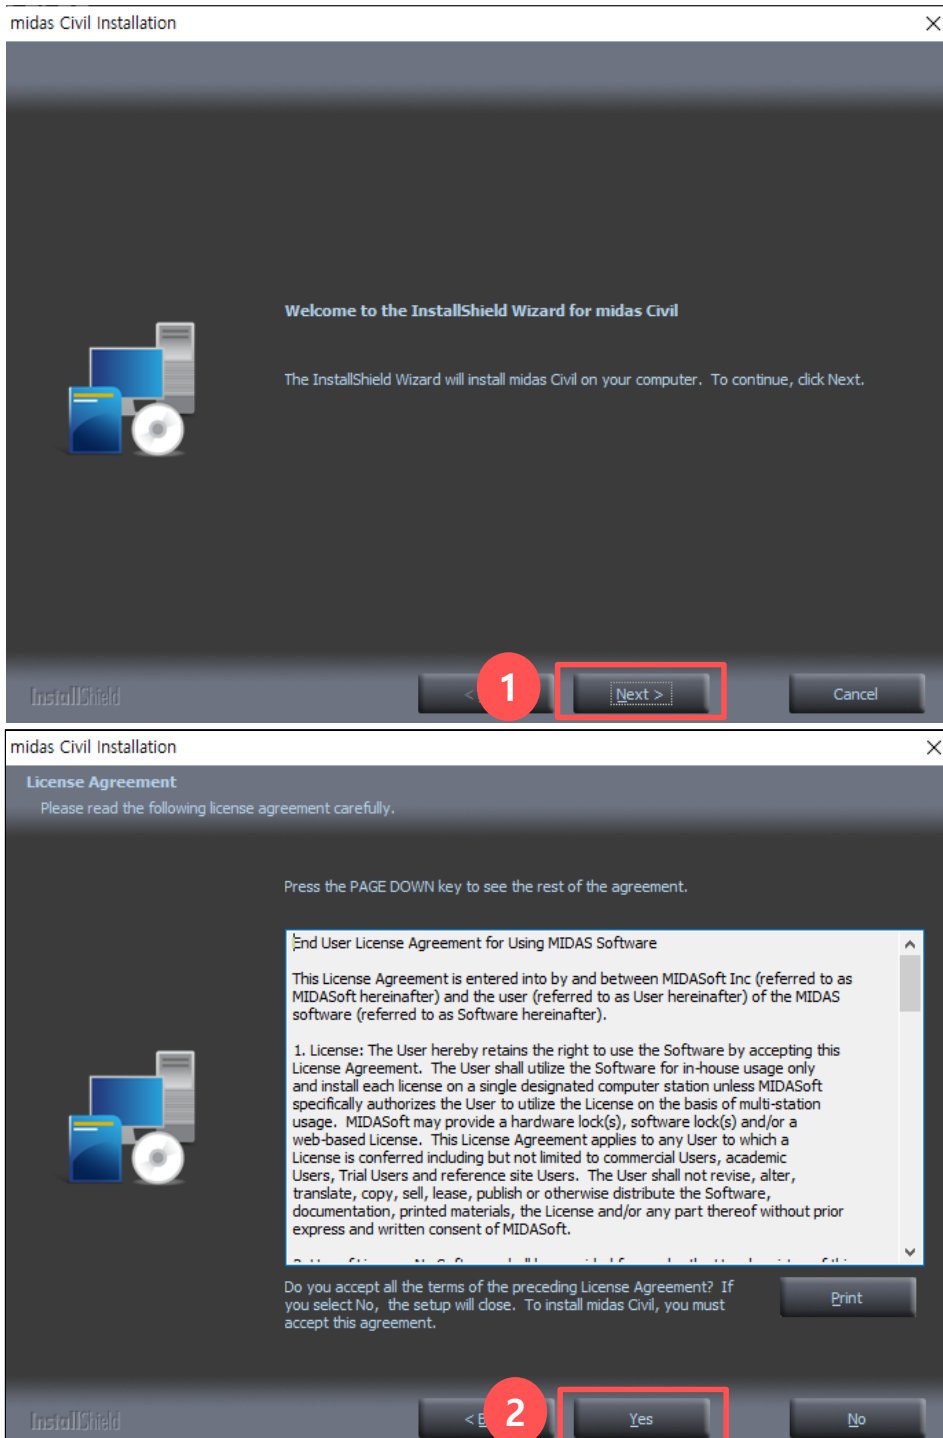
midas Civil Installation

Welcome to the InstallShield Wizard for midas Civil

The InstallShield Wizard will install midas Civil on your computer. To continue, click Next.

InstallShield

< 1

Next >

Cancel

midas Civil Installation

License Agreement
Please read the following license agreement carefully.

Press the PAGE DOWN key to see the rest of the agreement.

End User License Agreement for Using MIDAS Software

This License Agreement is entered into by and between MIDASoft Inc (referred to as MIDASoft hereinafter) and the user (referred to as User hereinafter) of the MIDAS software (referred to as Software hereinafter).

1. License: The User hereby retains the right to use the Software by accepting this License Agreement. The User shall utilize the Software for in-house usage only and install each license on a single designated computer station unless MIDASoft specifically authorizes the User to utilize the License on the basis of multi-station usage. MIDASoft may provide a hardware lock(s), software lock(s) and/or a web-based License. This License Agreement applies to any User to which a License is conferred including but not limited to commercial Users, academic Users, Trial Users and reference site Users. The User shall not revise, alter, translate, copy, sell, lease, publish or otherwise distribute the Software, documentation, printed materials, the License and/or any part thereof without prior express and written consent of MIDASoft.

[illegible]

Do you accept all the terms of the preceding License Agreement? If you select No, the setup will close. To install midas Civil, you must accept this agreement.

Print

InstallShield

< B 2

Yes

No